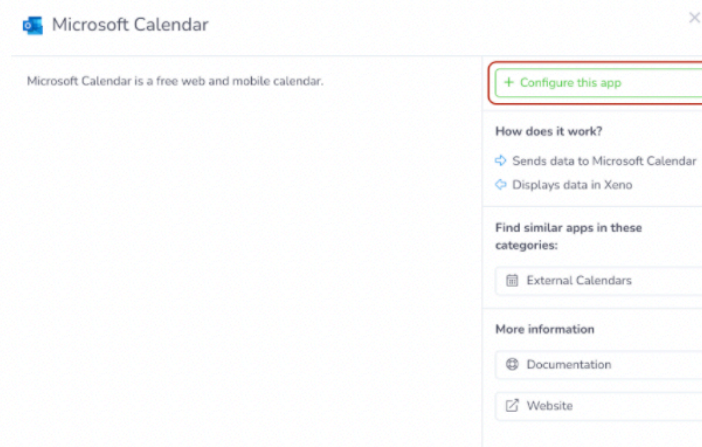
Microsoft Calendar

×

Microsoft Calendar is a free web and mobile calendar.

+ Configure this app

How does it work?

Sends data to Microsoft Calendar

Displays data in Xeno

Find similar apps in these categories:

External Calendars

More information

Documentation

Website